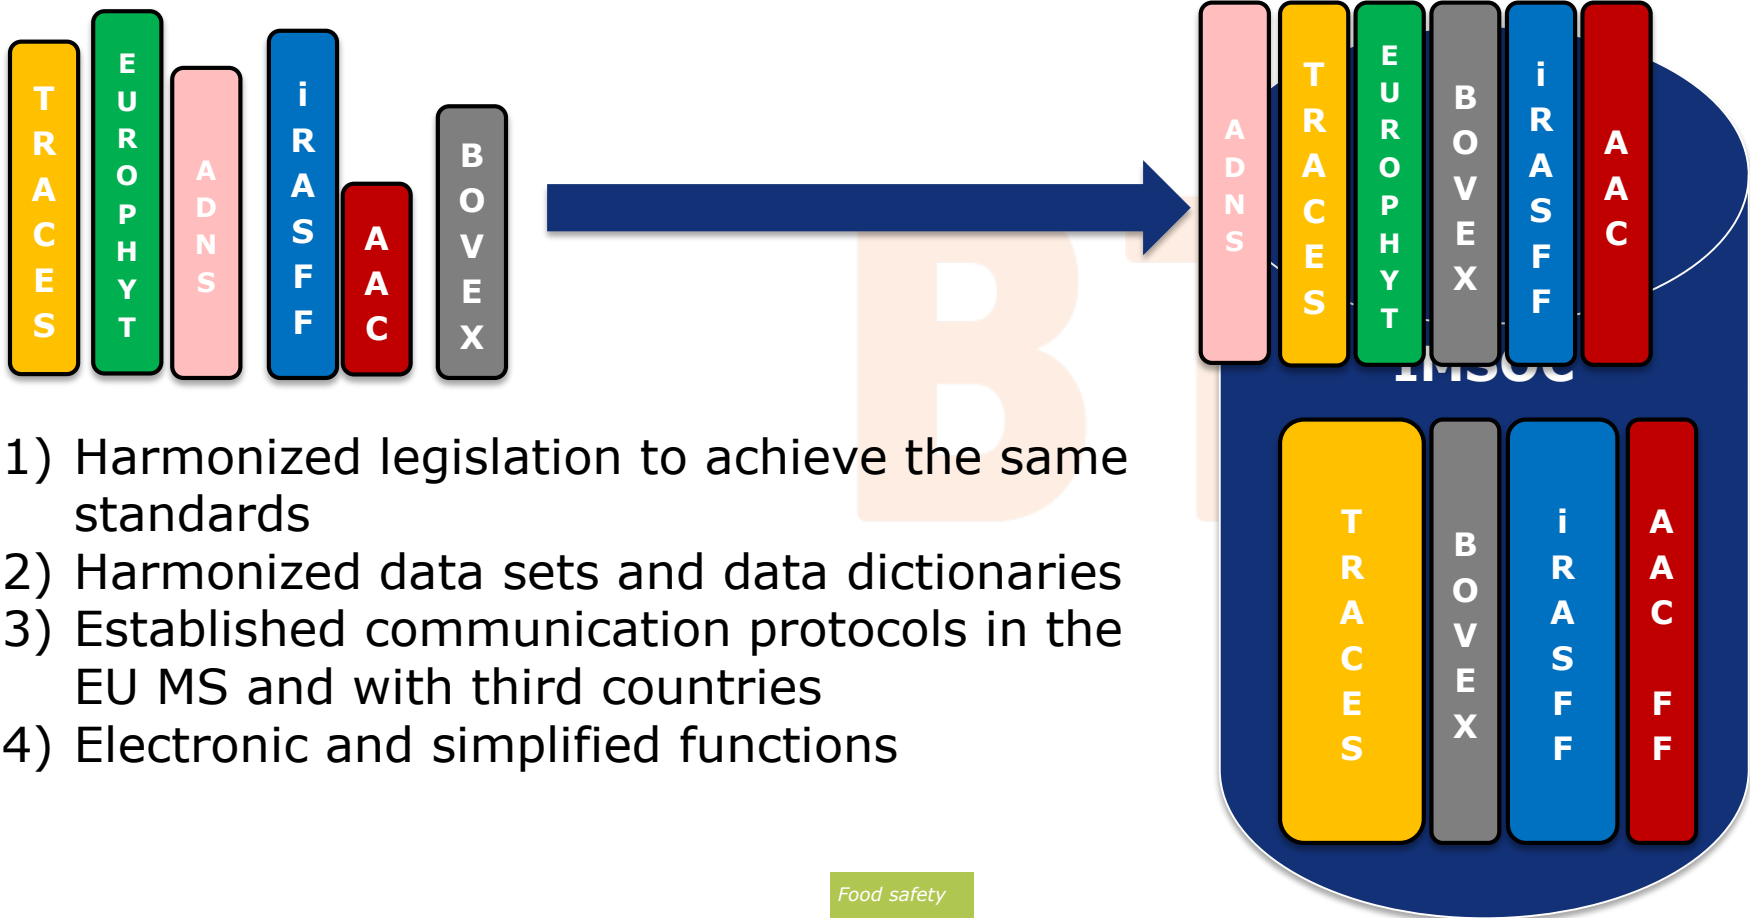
TRACES EUROPHYT ADNS iRASFF AAC BOVEX

ADNS TRACES EUROPHYT BOVEX iRASFF AAC

IMSOC

TRACES BOVEX iRASFF AAC FF

1) Harmonized legislation to achieve the same standards
2) Harmonized data sets and data dictionaries
3) Established communication protocols in the EU MS and with third countries
4) Electronic and simplified functions

Food safety